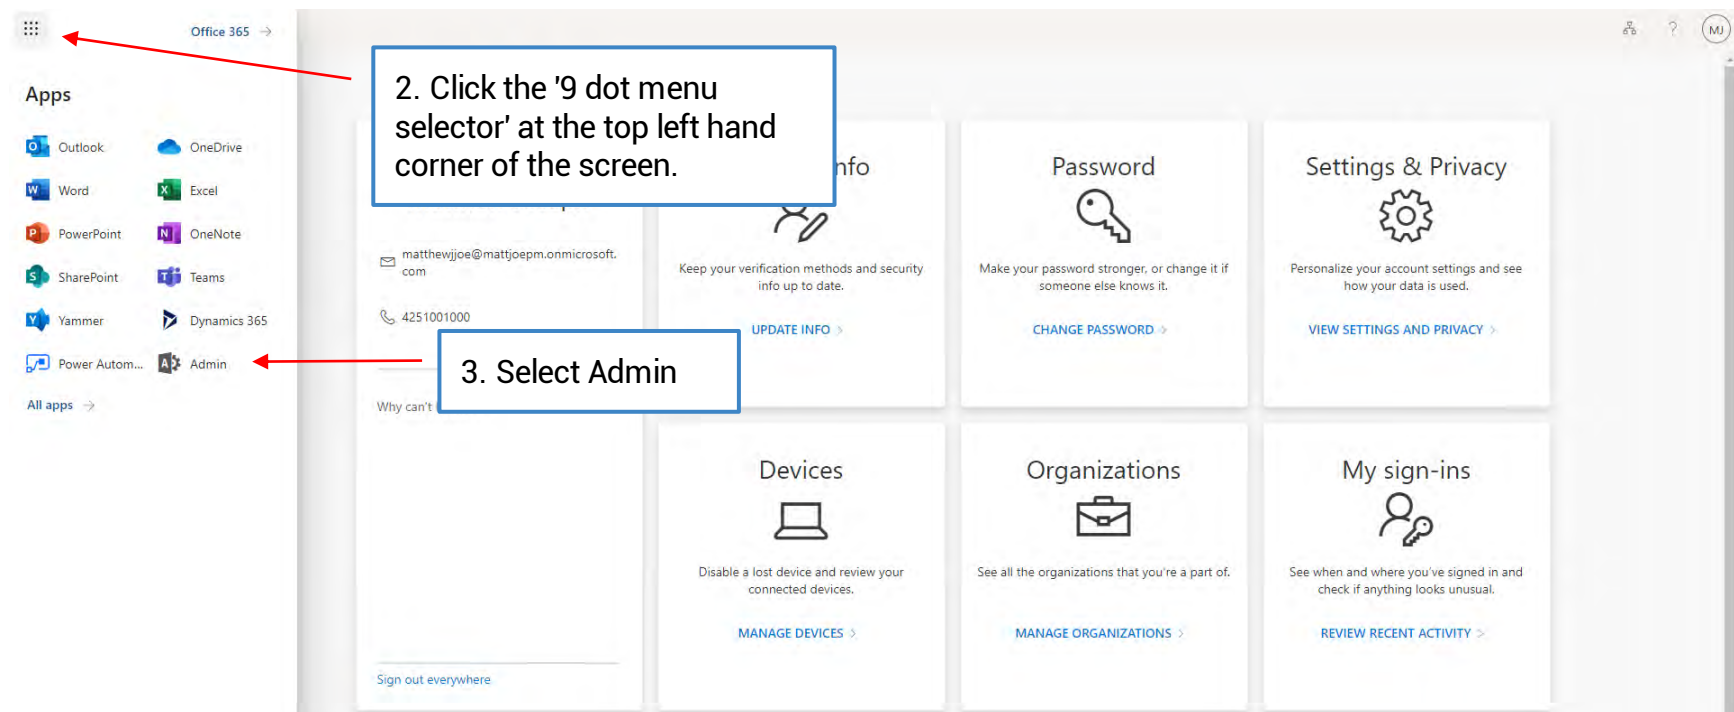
Office 365 →

Apps

Outlook
OneDrive
Word
Excel
PowerPoint
OneNote
SharePoint
Teams
Yammer
Dynamics 365
Power Autom...
Admin

All apps →

2. Click the '9 dot menu selector' at the top left hand corner of the screen.

3. Select Admin

matthewjjoe@mattjoepm.onmicrosoft.com

4251001000

Why can't

Sign out everywhere

MJ

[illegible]nfo

Keep your verification methods and security info up to date.

UPDATE INFO ›

Password

Make your password stronger, or change it if someone else knows it.

CHANGE PASSWORD ›

Settings & Privacy

Personalize your account settings and see how your data is used.

VIEW SETTINGS AND PRIVACY ›

Devices

Disable a lost device and review your connected devices.

MANAGE DEVICES ›

Organizations

See all the organizations that you're a part of.

MANAGE ORGANIZATIONS ›

My sign-ins

See when and where you've signed in and check if anything looks unusual.

REVIEW RECENT ACTIVITY ›